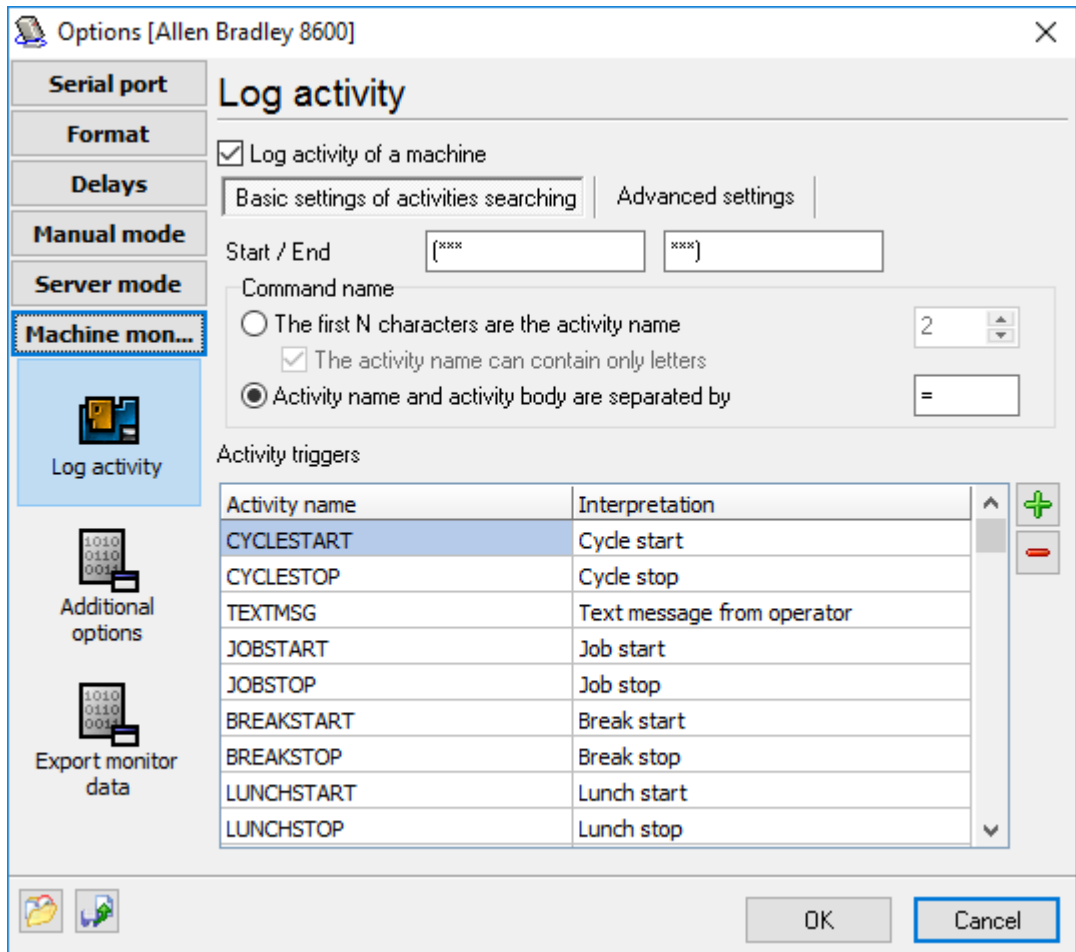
Options [Allen Bradley 8600]

Serial port
Format
Delays
Manual mode
Server mode
Machine mon...

Log activity

Additional options

Export monitor data

Log activity

☑ Log activity of a machine

Basic settings of activities searching | Advanced settings

Start / End (*** ***)

Command name
○ The first N characters are the activity name 2
☑ The activity name can contain only letters
◉ Activity name and activity body are separated by =

Activity triggers

| Activity name | Interpretation |
|---|---|
| CYCLESTART | Cycle start |
| CYCLESTOP | Cycle stop |
| TEXTMSG | Text message from operator |
| JOBSTART | Job start |
| JOBSTOP | Job stop |
| BREAKSTART | Break start |
| BREAKSTOP | Break stop |
| LUNCHSTART | Lunch start |
| LUNCHSTOP | Lunch stop |

OK Cancel